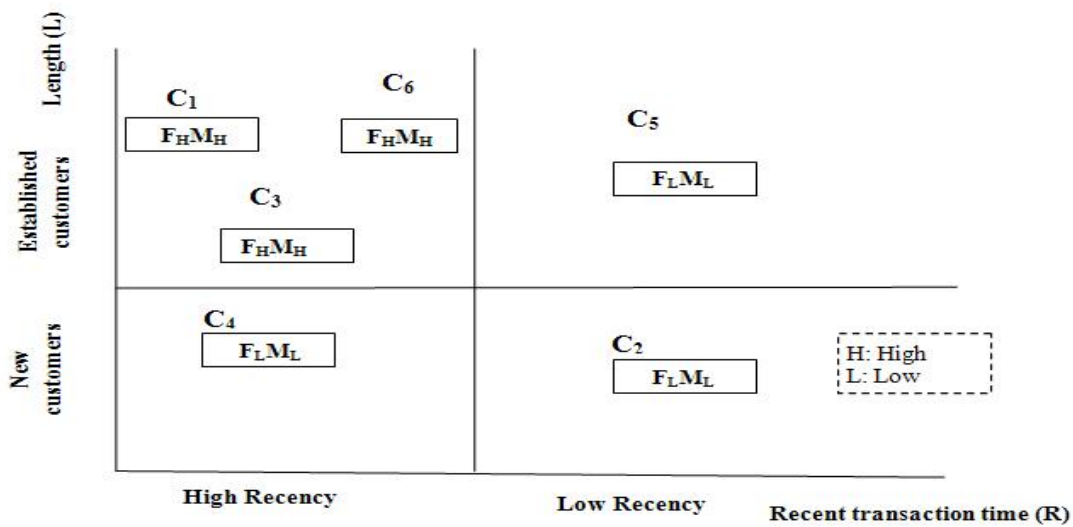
Length (L)

Established customers

New customers

$C_1$
$F_HM_H$

$C_6$
$F_HM_H$

$C_3$
$F_HM_H$

$C_5$
$F_LM_L$

$C_4$
$F_LM_L$

$C_2$
$F_LM_L$

H: High
L: Low

High Recency

Low Recency

Recent transaction time (R)